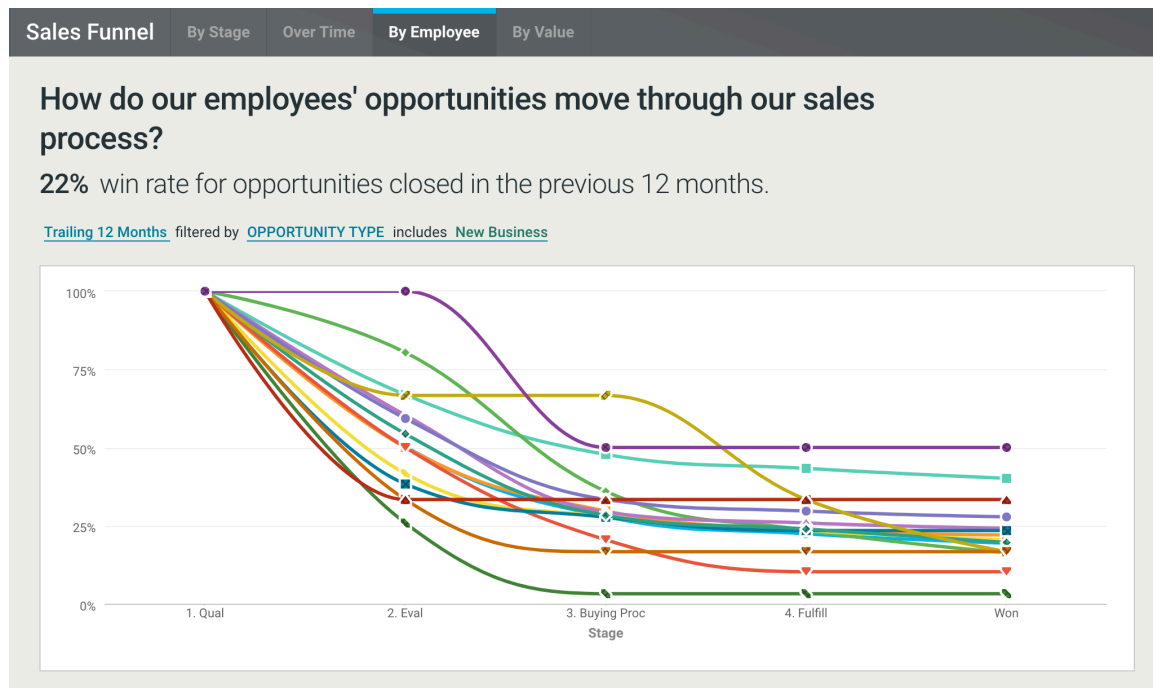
Sales Funnel By Stage Over Time By Employee By Value

How do our employees' opportunities move through our sales process?

22% win rate for opportunities closed in the previous 12 months.

Trailing 12 Months filtered by OPPORTUNITY TYPE includes New Business

100%
75%
50%
25%
0%

1. Qual 2. Eval 3. Buying Proc 4. Fulfill Won

Stage